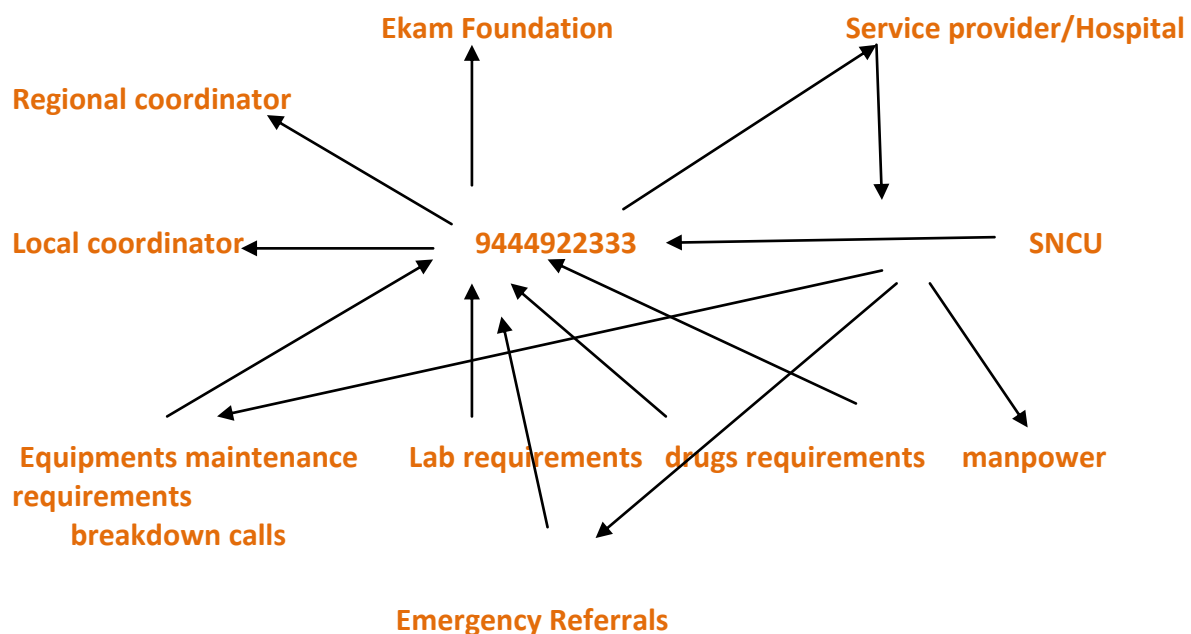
Ekam Foundation

Service provider/Hospital

Regional coordinator

Local coordinator

9444922333

SNCU

Equipments maintenance requirements

breakdown calls

Lab requirements

drugs requirements

manpower

Emergency Referrals